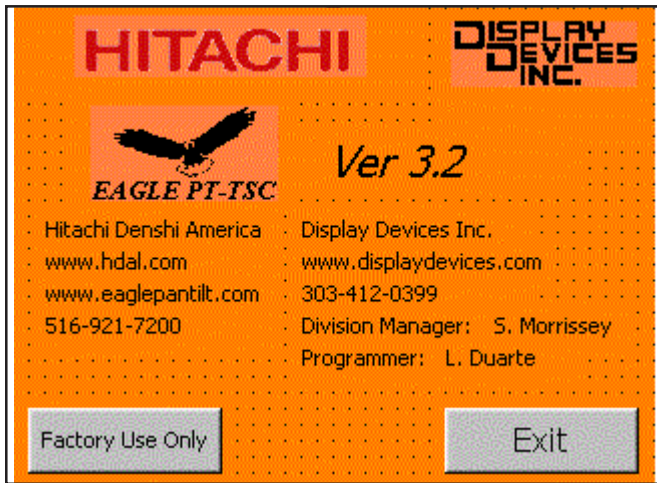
HITACHI

DISPLAY DEVICES INC.

EAGLE PT-TSC

Ver 3.2

Hitachi Denshi America
www.hdal.com
www.eaglepantilt.com
516-921-7200

Display Devices Inc.
www.displaydevices.com
303-412-0399
Division Manager: S. Morrissey
Programmer: L. Duarte

Factory Use Only

Exit